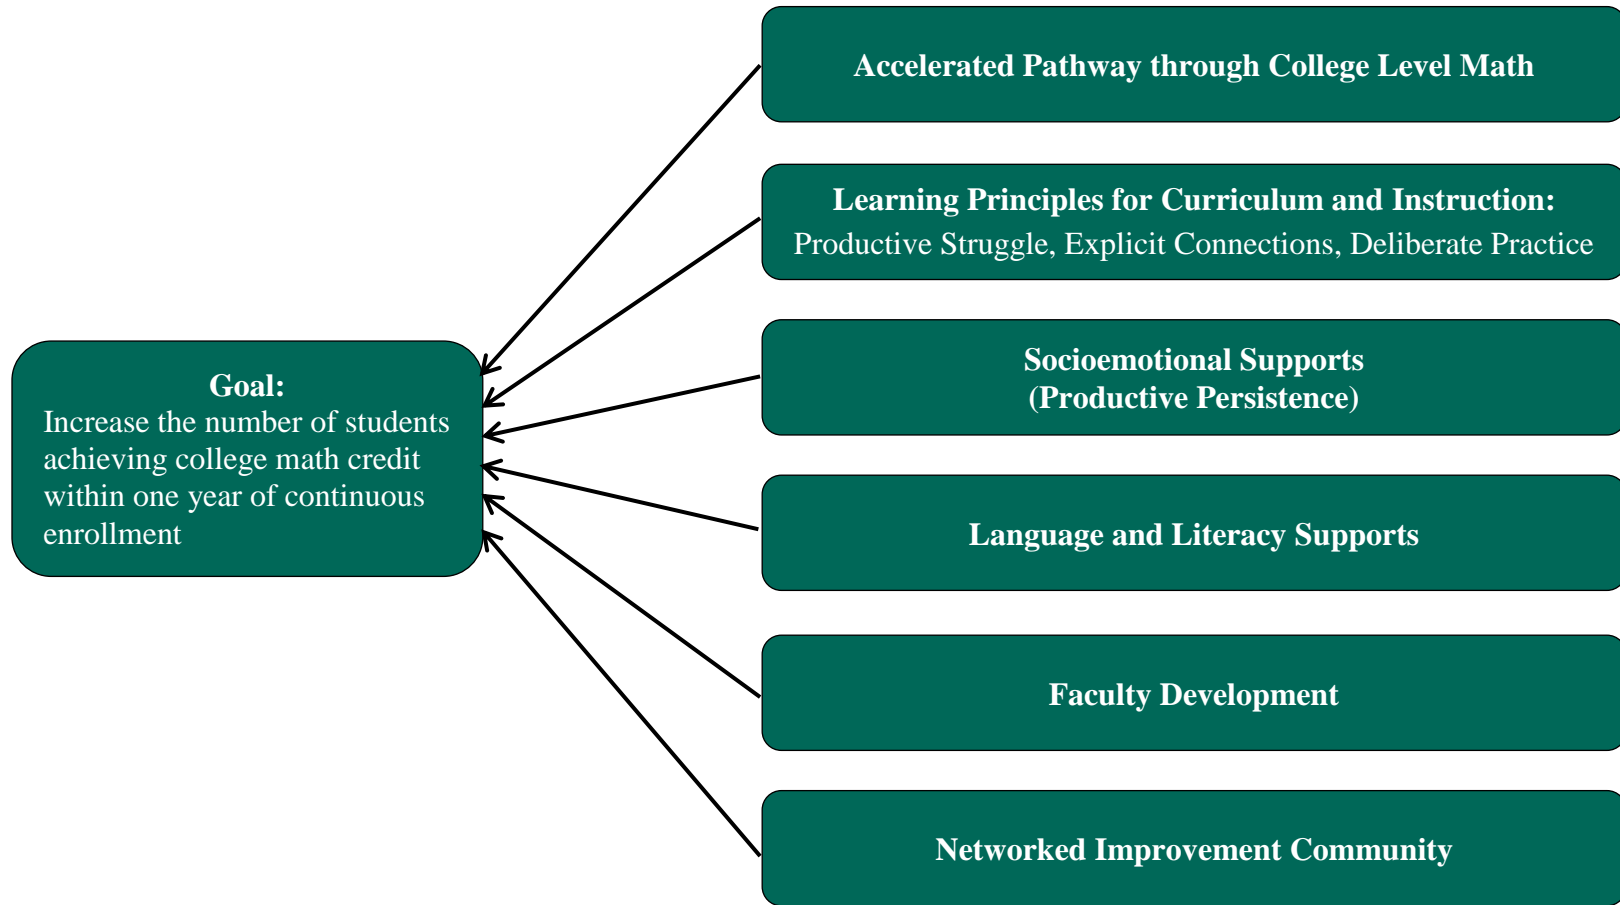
Goal:
Increase the number of students achieving college math credit within one year of continuous enrollment

Accelerated Pathway through College Level Math

Learning Principles for Curriculum and Instruction:
Productive Struggle, Explicit Connections, Deliberate Practice

Socioemotional Supports
(Productive Persistence)

Language and Literacy Supports

Faculty Development

Networked Improvement Community